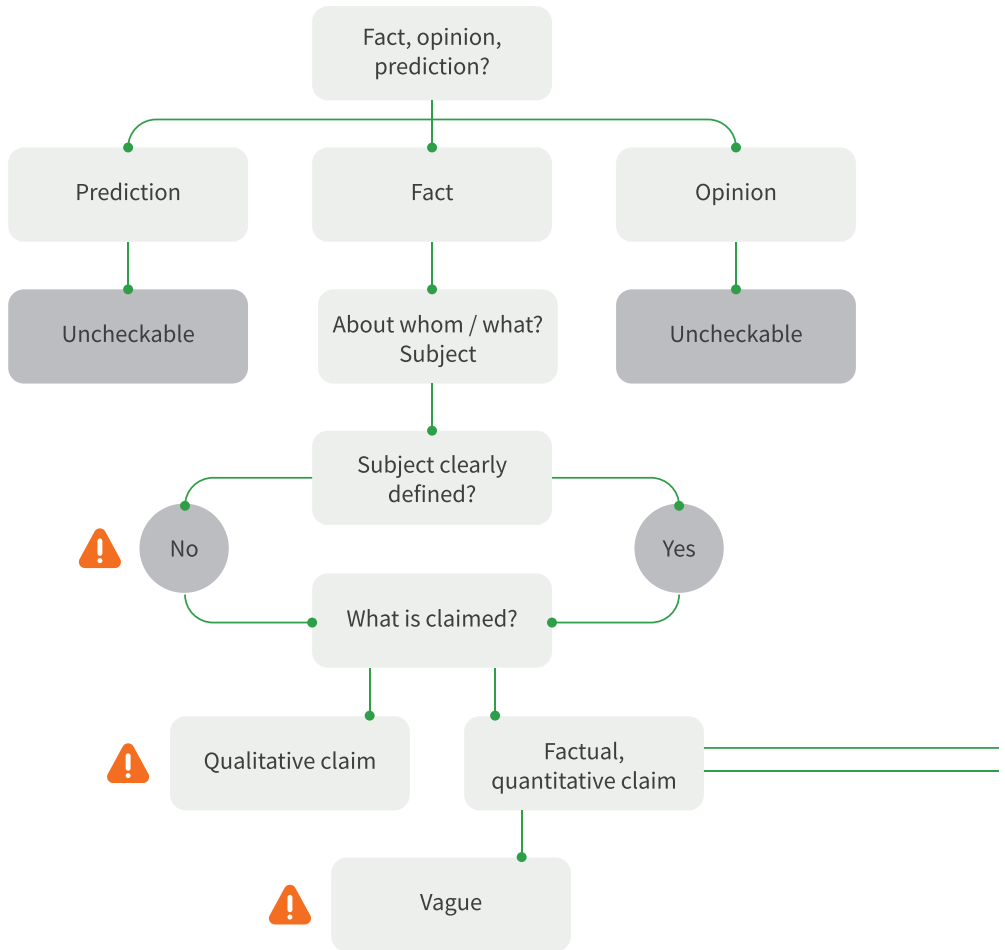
Fact, opinion, prediction?

Prediction

Fact

Opinion

Uncheckable

About whom / what? Subject

Uncheckable

Subject clearly defined?

No

Yes

What is claimed?

Qualitative claim

Factual, quantitative claim

Vague